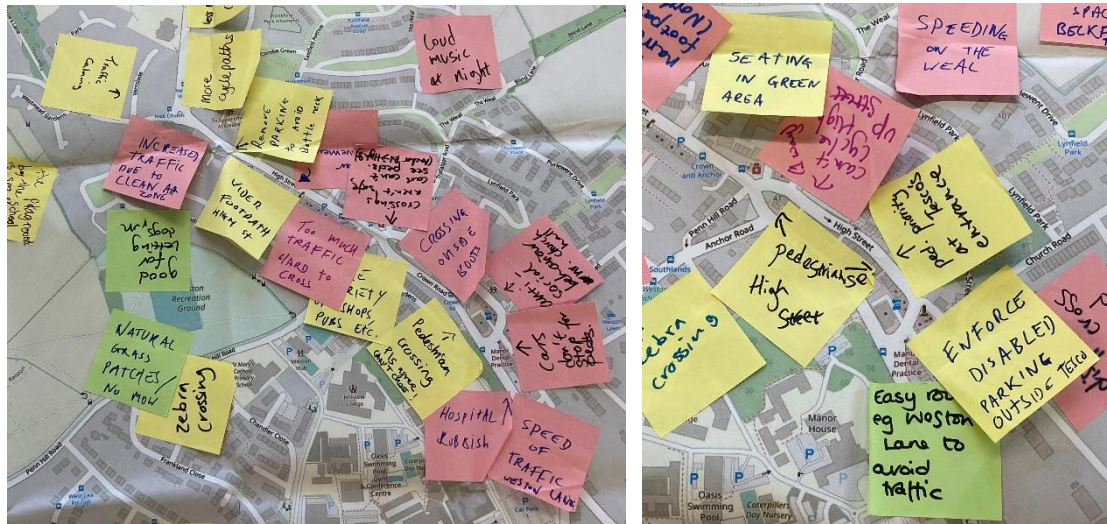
Traffic Calming

More cycle paths

Loud music at night

Remove parking to aid traffic flow

INCREASED TRAFFIC DUE TO CLEAN AIR ZONE

Widen footpath High St

Good for shops

Too much traffic hard to cross

Crossing outside Boots

Variety shops pubs etc.

Pedestrian crossing

NATURAL GRASS PATCHES NO MOW

Zebra crossing

HOSPITAL RUBBISH

SPEED OF TRAFFIC WESTON LANE

Weston Recreation Ground

High Street

The Weal

Crown Road

Penn Hill Road

Frankland Close

Chandler Close

Oasis Swimming Pool

SEATING IN GREEN AREA

SPEEDING ON THE WEAL

Lynfield Park

Crown and Anchor

Penn Hill Road

Anchor Road

High Street

Church Road

Pedestrianise High Street

Zebra crossing

ENFORCE DISABLED PARKING OUTSIDE TESCO

Easy route eg Weston Lane to avoid traffic

Manor House

Oasis Swimming Pool

Caterpillars Day Nursery